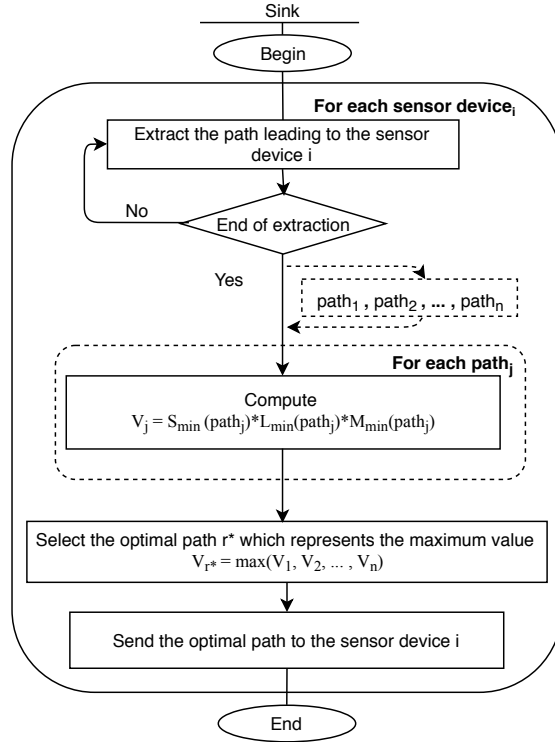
Sink

Begin

For each sensor device$_i$

Extract the path leading to the sensor device i

No

End of extraction

Yes

path$_1$ , path$_2$ , ... , path$_n$

For each path$_j$

Compute
$V_j = S_{min}(path_j)*L_{min}(path_j)*M_{min}(path_j)$

Select the optimal path r* which represents the maximum value
$V_{r*} = max(V_1, V_2, ... , V_n)$

Send the optimal path to the sensor device i

End